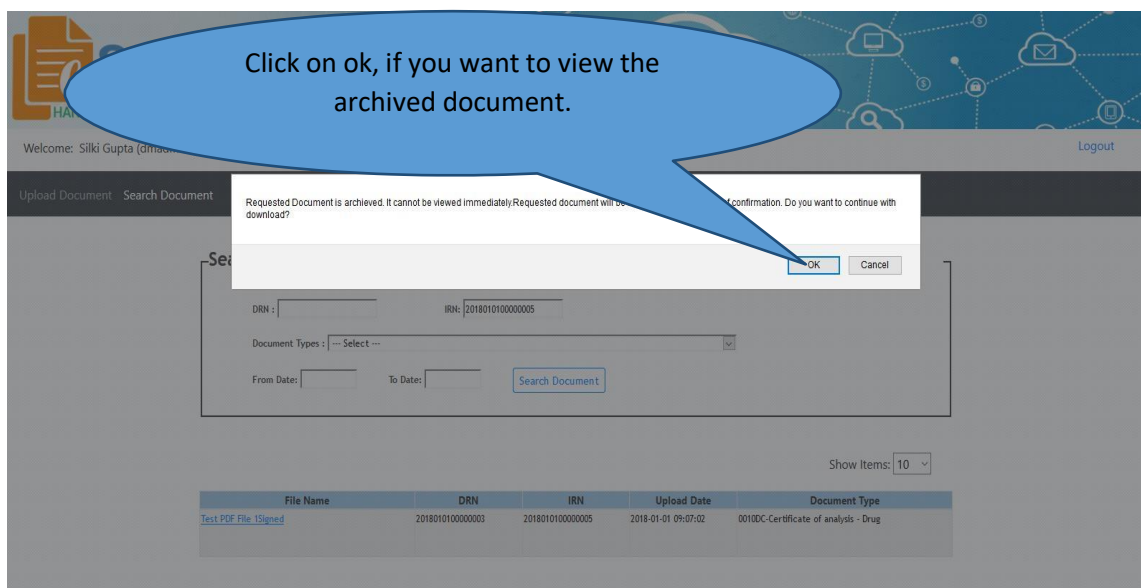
HA

Click on ok, if you want to view the archived document.

Welcome: Silki Gupta (dmaon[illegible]

Logout

Upload Document Search Document

Requested Document is archieved. It cannot be viewed immediately.Requested document will be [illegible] confirmation. Do you want to continue with download?

OK Cancel

Sea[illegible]

DRN :

IRN: 2018010100000005

Document Types : --- Select ---

From Date:

To Date:

Search Document

Show Items: 10

| File Name | DRN | IRN | Upload Date | Document Type |
|---|---|---|---|---|
| Test PDF File 1Signed | 2018010100000003 | 2018010100000005 | 2018-01-01 09:07:02 | 0010DC-Certificate of analysis - Drug |